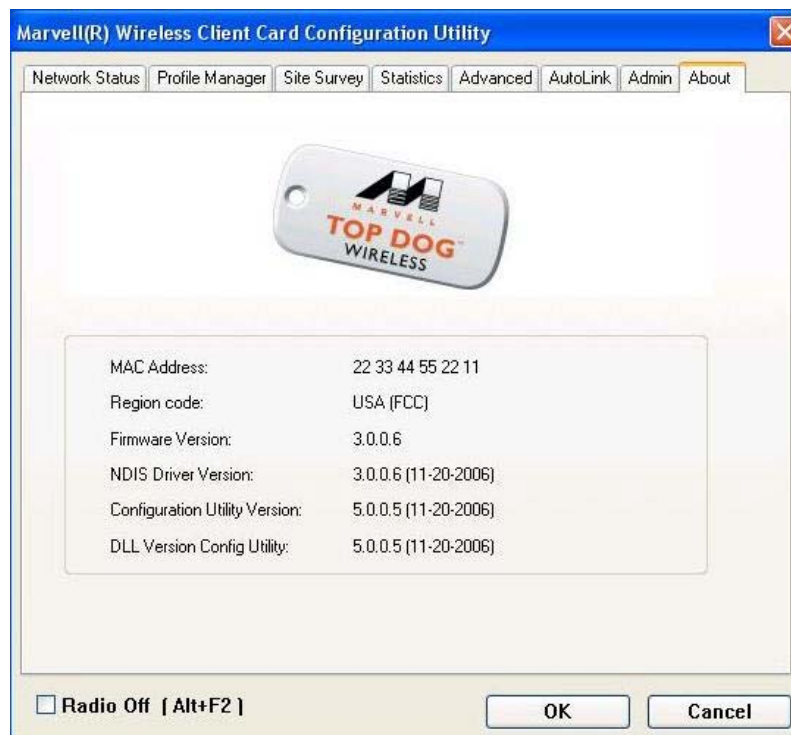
Marvell(R) Wireless Client Card Configuration Utility

Network Status | Profile Manager | Site Survey | Statistics | Advanced | AutoLink | Admin | About

MARVELL
TOP DOG™
WIRELESS

| | |
|---|---|
| MAC Address: | 22 33 44 55 22 11 |
| Region code: | USA (FCC) |
| Firmware Version: | 3.0.0.6 |
| NDIS Driver Version: | 3.0.0.6 (11-20-2006) |
| Configuration Utility Version: | 5.0.0.5 (11-20-2006) |
| DLL Version Config Utility: | 5.0.0.5 (11-20-2006) |

Radio Off [ Alt+F2 ]

OK

Cancel